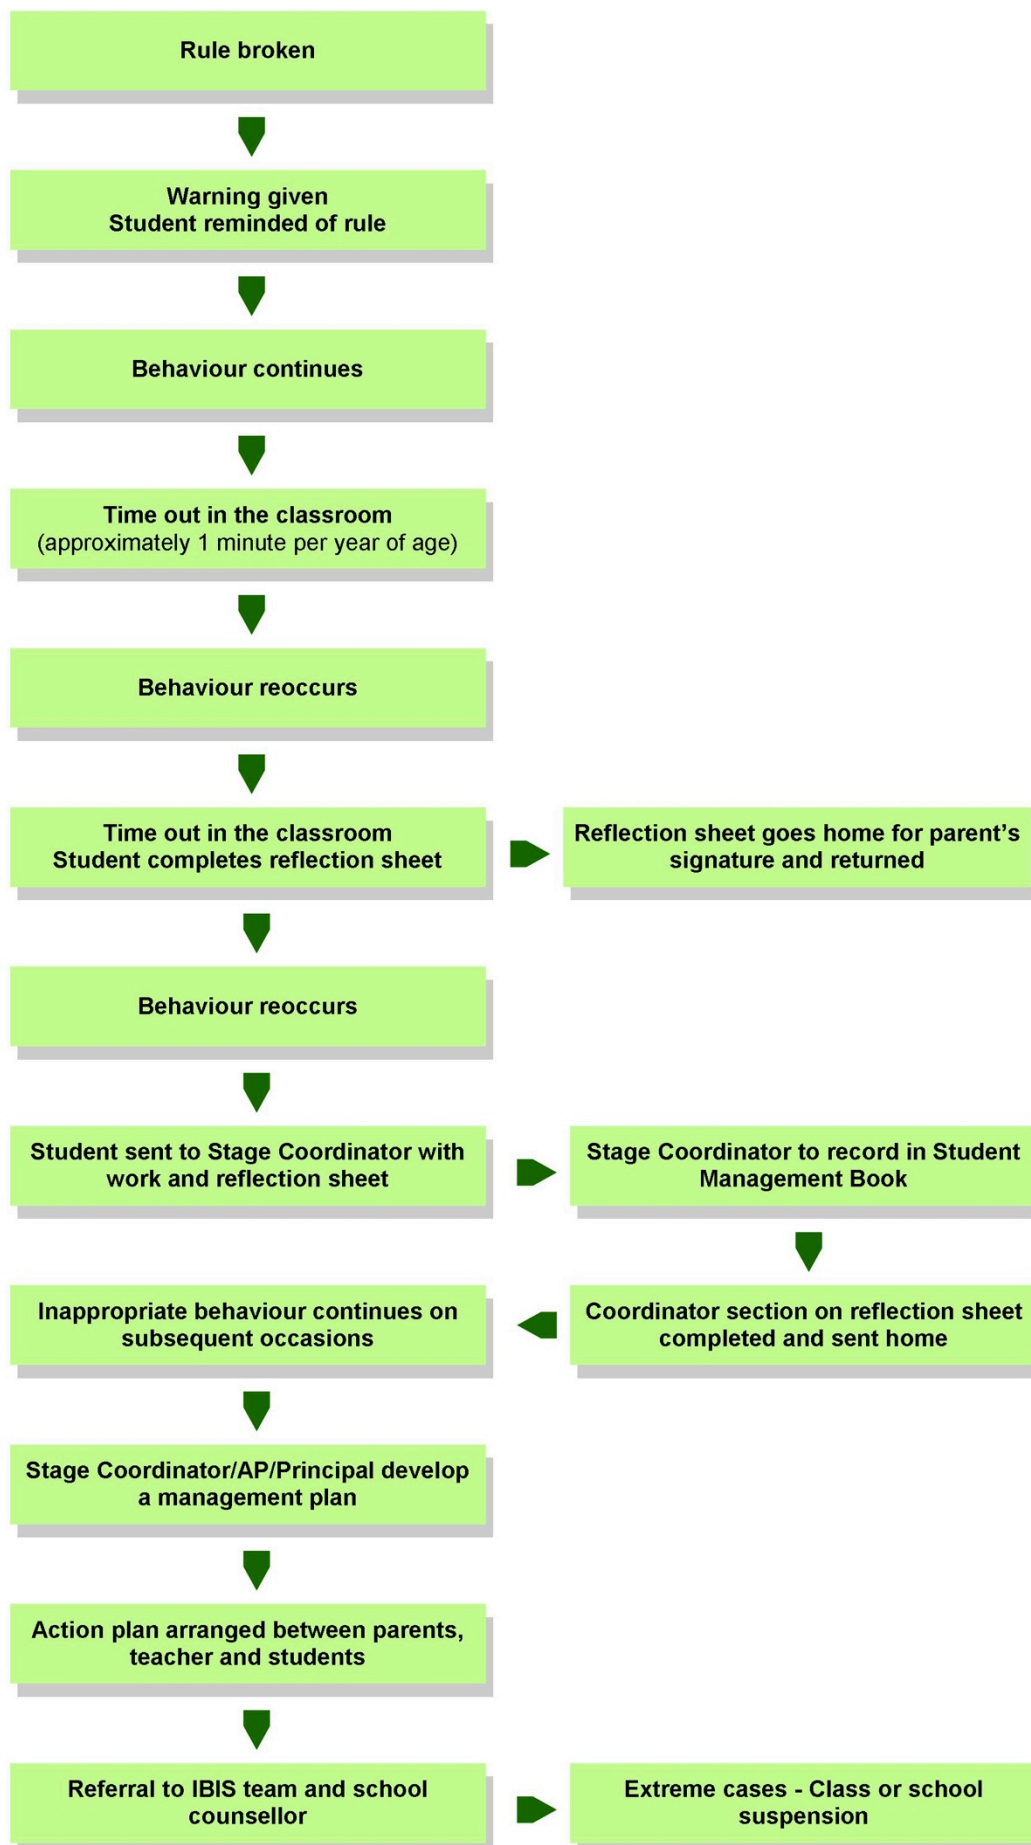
Rule broken

Warning given
Student reminded of rule

Behaviour continues

Time out in the classroom
(approximately 1 minute per year of age)

Behaviour reoccurs

Time out in the classroom
Student completes reflection sheet

Reflection sheet goes home for parent's signature and returned

Behaviour reoccurs

Student sent to Stage Coordinator with work and reflection sheet

Stage Coordinator to record in Student Management Book

Coordinator section on reflection sheet completed and sent home

Inappropriate behaviour continues on subsequent occasions

Stage Coordinator/AP/Principal develop a management plan

Action plan arranged between parents, teacher and students

Referral to IBIS team and school counsellor

Extreme cases - Class or school suspension